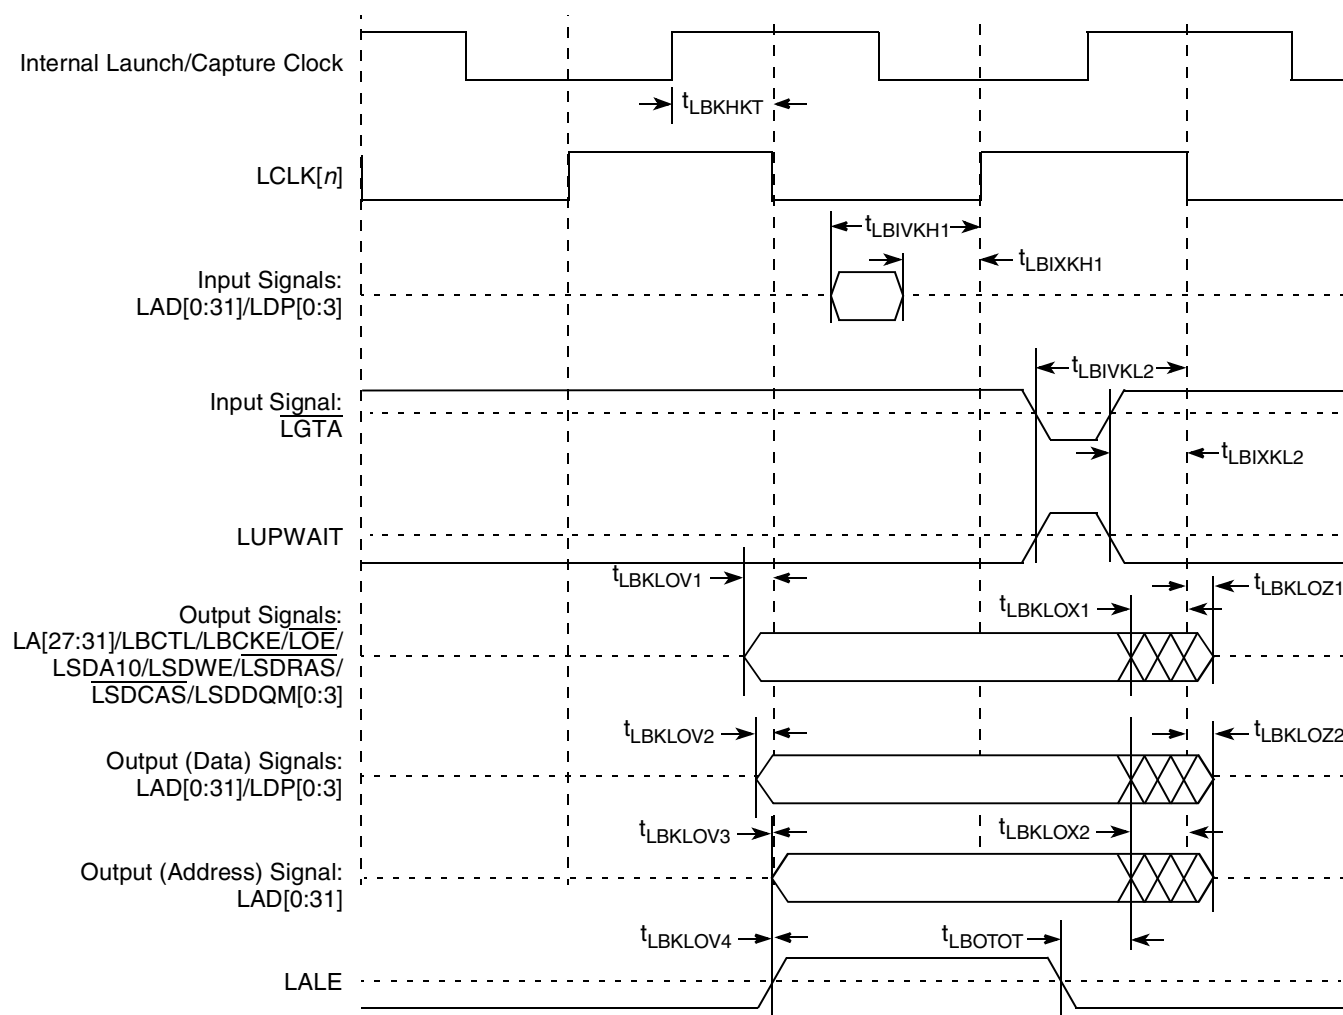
Internal Launch/Capture Clock

$t_{LBKHKT}$

LCLK[*n*]

$t_{LBIVKH1}$

$t_{LBIXKH1}$

Input Signals:
LAD[0:31]/LDP[0:3]

$t_{LBIVKL2}$

Input Signal:
$\overline{LGTA}$

$t_{LBIXKL2}$

LUPWAIT

$t_{LBKLOV1}$

$t_{LBKLOZ1}$

$t_{LBKLOX1}$

Output Signals:
LA[27:31]/LBCTL/LBCKE/$\overline{LOE}$/
LSDA10/$\overline{LSDWE}$/$\overline{LSDRAS}$/
$\overline{LSDCAS}$/LSDDQM[0:3]

$t_{LBKLOV2}$

$t_{LBKLOZ2}$

Output (Data) Signals:
LAD[0:31]/LDP[0:3]

$t_{LBKLOV3}$

$t_{LBKLOX2}$

Output (Address) Signal:
LAD[0:31]

$t_{LBKLOV4}$

$t_{LBOTOT}$

LALE